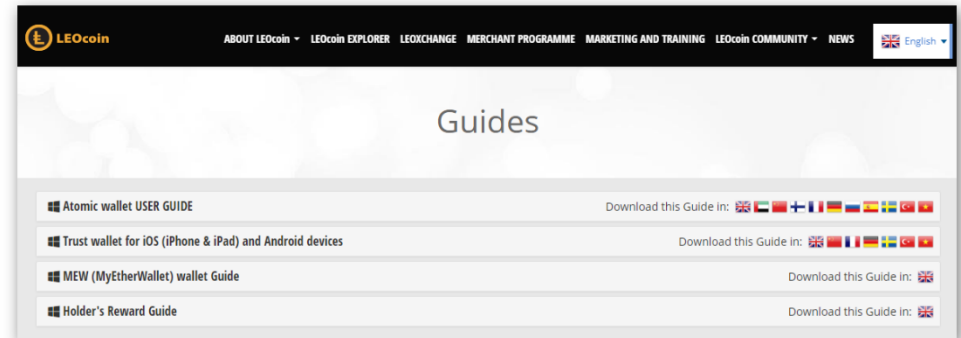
LEOcoin

ABOUT LEOcoin ▾ LEOcoin EXPLORER LEOXCHANGE MERCHANT PROGRAMME MARKETING AND TRAINING LEOcoin COMMUNITY ▾ NEWS English ▾

Guides

Atomic wallet USER GUIDE Download this Guide in:

Trust wallet for iOS (iPhone & iPad) and Android devices Download this Guide in:

MEW (MyEtherWallet) wallet Guide Download this Guide in:

Holder's Reward Guide Download this Guide in: